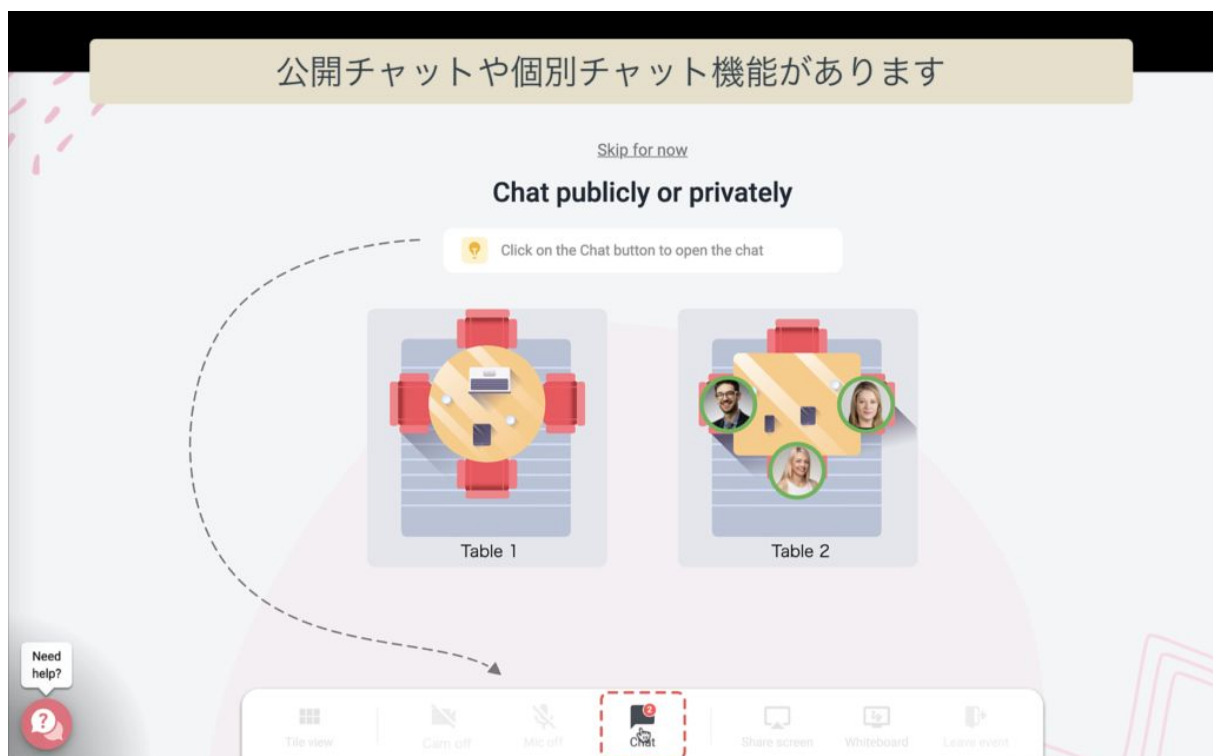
公開チャットや個別チャット機能があります

Skip for now

Chat publicly or privately

Click on the Chat button to open the chat

Table 1

Table 2

Need help?

Tile view

Cam off

Mic off

2

Chat

Share screen

Whiteboard

Leave event